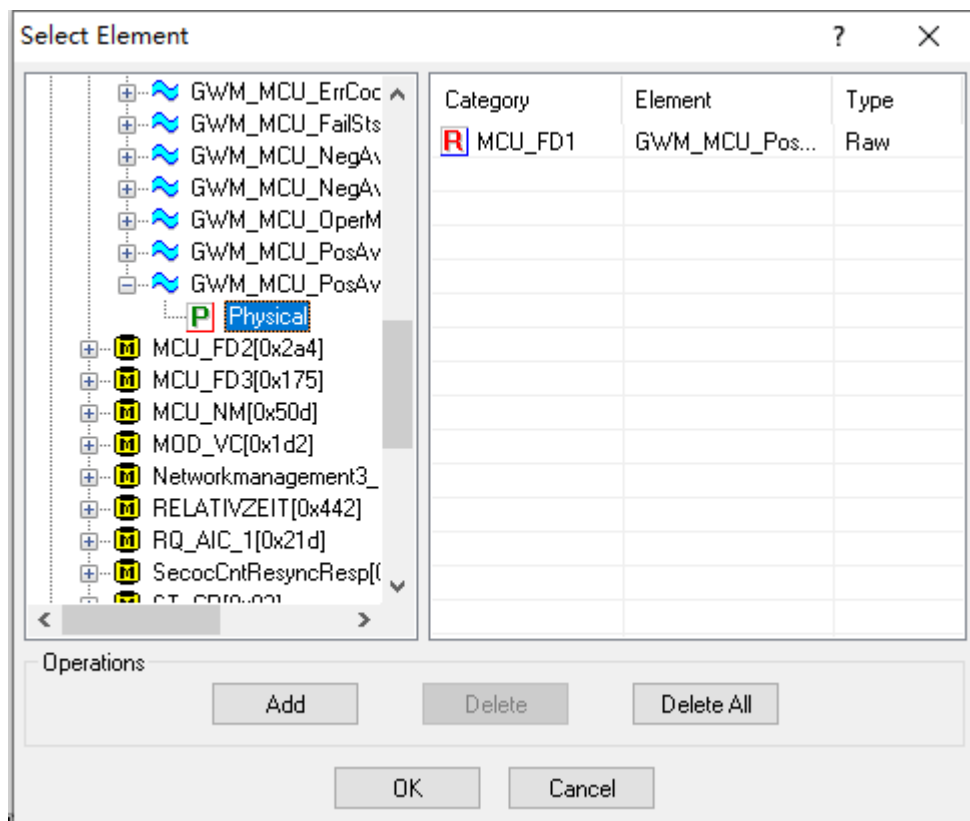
Select Element
?
×

GWM_MCU_ErrCoc
GWM_MCU_FailSts
GWM_MCU_NegAv
GWM_MCU_NegAv
GWM_MCU_OperM
GWM_MCU_PosAv
GWM_MCU_PosAv
P Physical
M MCU_FD2[0x2a4]
M MCU_FD3[0x175]
M MCU_NM[0x50d]
M MOD_VC[0x1d2]
M Networkmanagement3_
M RELATIVZEIT[0x442]
M RQ_AIC_1[0x21d]
M SecocCntResyncResp[
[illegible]

| Category | Element | Type |
|---|---|---|
| R MCU_FD1 | GWM_MCU_Pos... | Raw |

Operations
Add
Delete
Delete All

OK
Cancel